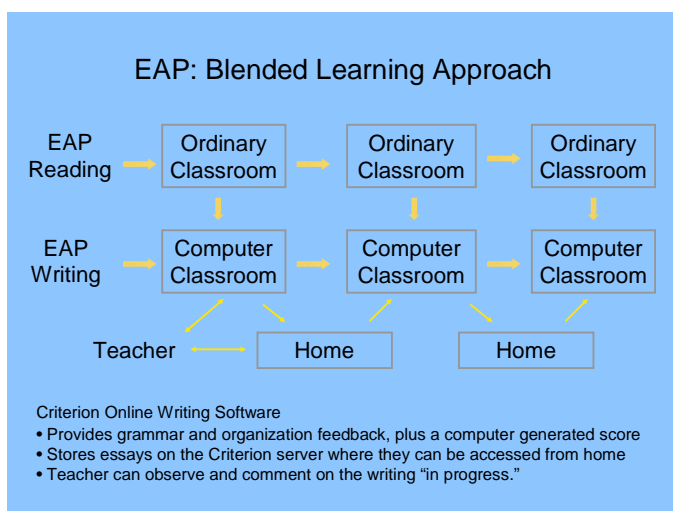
EAP: Blended Learning Approach

EAP Reading

Ordinary Classroom

Ordinary Classroom

Ordinary Classroom

EAP Writing

Computer Classroom

Computer Classroom

Computer Classroom

Teacher

Home

Home

Criterion Online Writing Software

• Provides grammar and organization feedback, plus a computer generated score
• Stores essays on the Criterion server where they can be accessed from home
• Teacher can observe and comment on the writing "in progress."